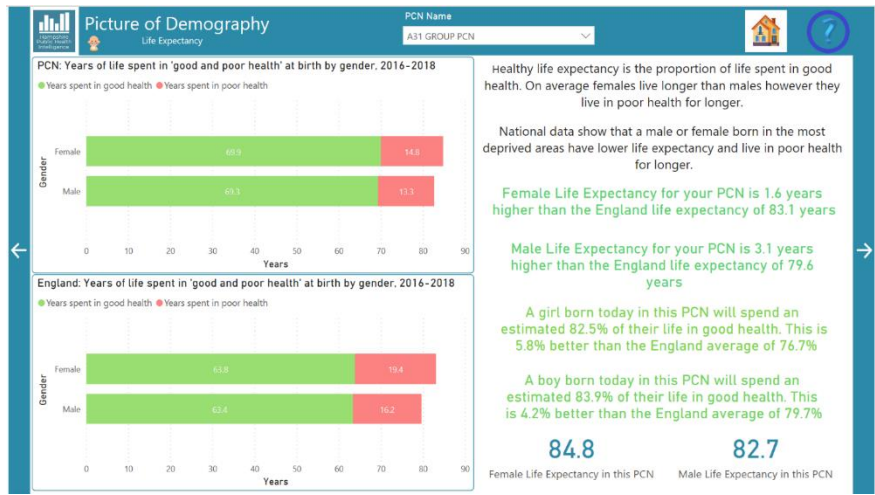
Hampshire Public Health Intelligence

Picture of Demography
Life Expectancy

PCN Name
A31 GROUP PCN

PCN: Years of life spent in 'good and poor health' at birth by gender, 2016-2018
Years spent in good health Years spent in poor health

Gender
Female 69.9 14.8
Male 69.3 13.3
0 10 20 30 40 50 60 70 80 90
Years

England: Years of life spent in 'good and poor health' at birth by gender, 2016-2018
Years spent in good health Years spent in poor health

Gender
Female 63.8 19.4
Male 63.4 16.2
0 10 20 30 40 50 60 70 80 90
Years

Healthy life expectancy is the proportion of life spent in good health. On average females live longer than males however they live in poor health for longer.

National data show that a male or female born in the most deprived areas have lower life expectancy and live in poor health for longer.

Female Life Expectancy for your PCN is 1.6 years higher than the England life expectancy of 83.1 years

Male Life Expectancy for your PCN is 3.1 years higher than the England life expectancy of 79.6 years

A girl born today in this PCN will spend an estimated 82.5% of their life in good health. This is 5.8% better than the England average of 76.7%

A boy born today in this PCN will spend an estimated 83.9% of their life in good health. This is 4.2% better than the England average of 79.7%

84.8
Female Life Expectancy in this PCN

82.7
Male Life Expectancy in this PCN